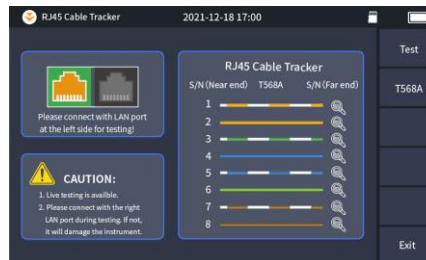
RJ45 Cable Tracker 2021-12-18 17:00

Please connect with LAN port at the left side for testing!

CAUTION:
1. Live testing is availble.
2. Please connect with the right LAN port during testing. If not, it will damage the instrument.

RJ45 Cable Tracker
S/N (Near end) T568A S/N (Far end)
1
2
3
4
5
6
7
8

Test
T568A
Exit